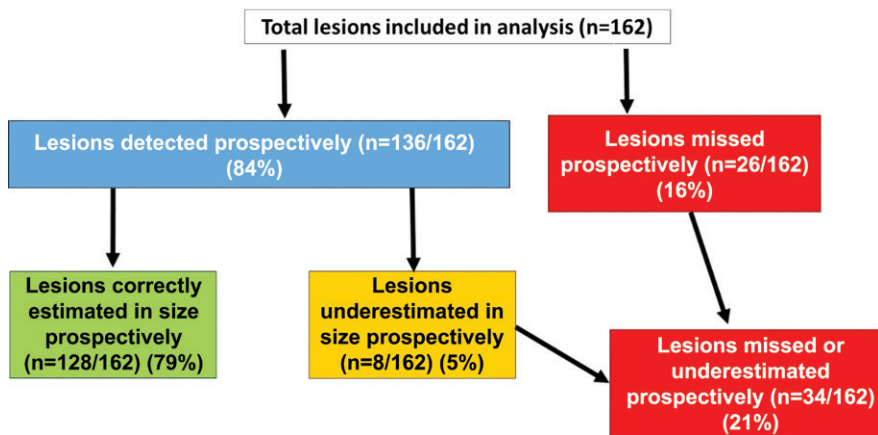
Total lesions included in analysis (n=162)

Lesions detected prospectively (n=136/162) (84%)

Lesions missed prospectively (n=26/162) (16%)

Lesions correctly estimated in size prospectively (n=128/162) (79%)

Lesions underestimated in size prospectively (n=8/162) (5%)

Lesions missed or underestimated prospectively (n=34/162) (21%)